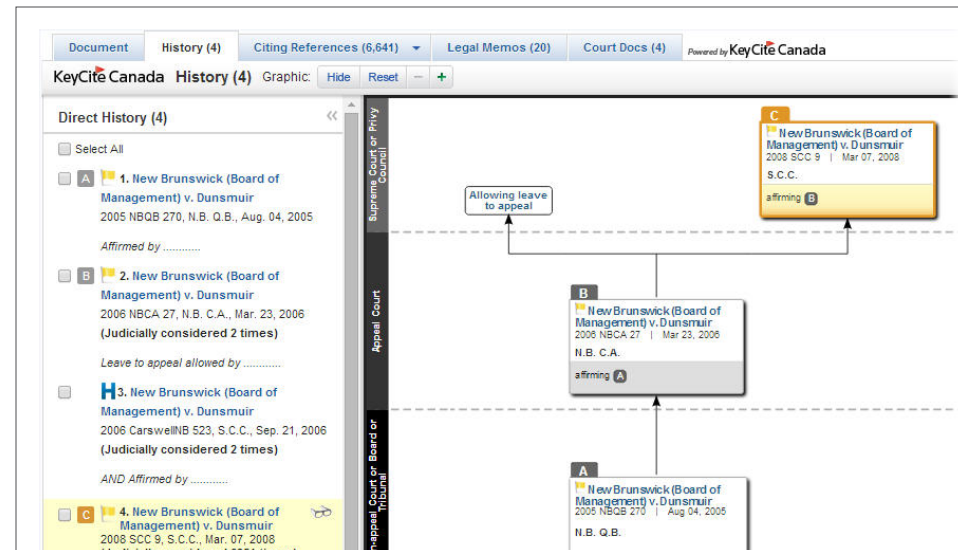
Document | History (4) | Citing References (6,641) | Legal Memos (20) | Court Docs (4) | Powered by KeyCite Canada

KeyCite Canada History (4) Graphic: Hide Reset – +

Direct History (4)

Select All

A 1. New Brunswick (Board of Management) v. Dunsmuir
2005 NBQB 270, N.B. Q.B., Aug. 04, 2005

Affirmed by ............

B 2. New Brunswick (Board of Management) v. Dunsmuir
2006 NBCA 27, N.B. C.A., Mar. 23, 2006
(Judicially considered 2 times)

Leave to appeal allowed by ............

H 3. New Brunswick (Board of Management) v. Dunsmuir
2006 CarswellNB 523, S.C.C., Sep. 21, 2006
(Judicially considered 2 times)

AND Affirmed by ............

C 4. New Brunswick (Board of Management) v. Dunsmuir
2008 SCC 9, S.C.C., Mar. 07, 2008
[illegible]

Supreme Court or Privy Council

Appeal Court

Non-appeal Court or Board or Tribunal

C
New Brunswick (Board of Management) v. Dunsmuir
2008 SCC 9 | Mar 07, 2008
S.C.C.
affirming B

Allowing leave to appeal

B
New Brunswick (Board of Management) v. Dunsmuir
2006 NBCA 27 | Mar 23, 2006
N.B. C.A.
affirming A

A
New Brunswick (Board of Management) v. Dunsmuir
2005 NBQB 270 | Aug 04, 2005
N.B. Q.B.